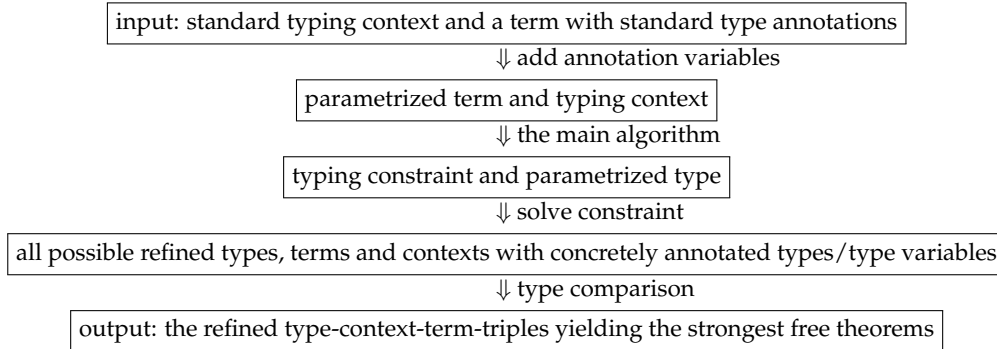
input: standard typing context and a term with standard type annotations

$\Downarrow$ add annotation variables

parametrized term and typing context

$\Downarrow$ the main algorithm

typing constraint and parametrized type

$\Downarrow$ solve constraint

all possible refined types, terms and contexts with concretely annotated types/type variables

$\Downarrow$ type comparison

output: the refined type-context-term-triples yielding the strongest free theorems